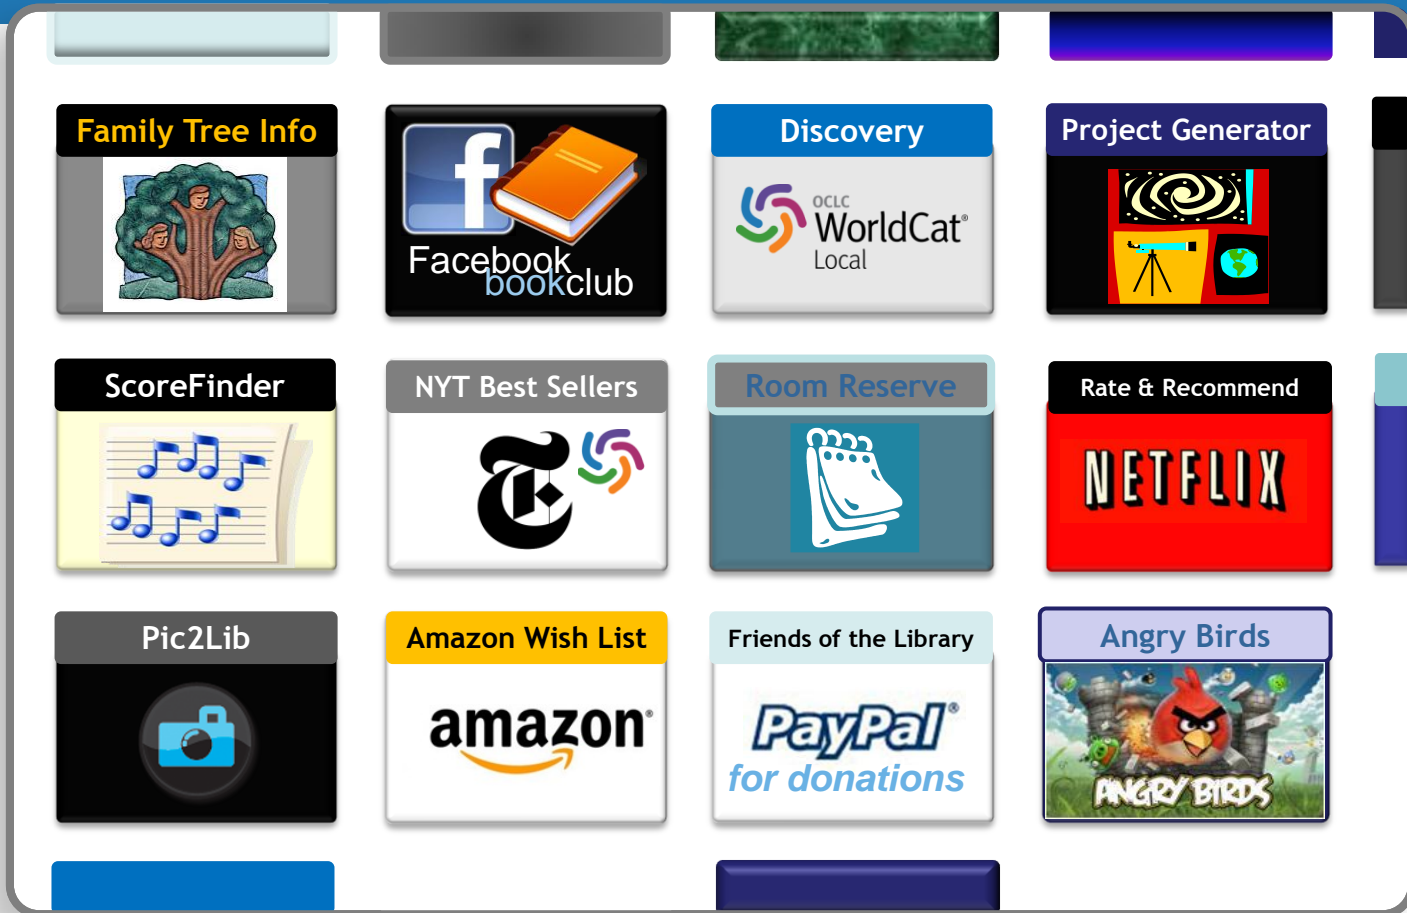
Family Tree Info

Facebook bookclub

Discovery

OCLC WorldCat® Local

Project Generator

ScoreFinder

NYT Best Sellers

Room Reserve

Rate & Recommend

NETFLIX

Pic2Lib

Amazon Wish List

amazon®

Friends of the Library

PayPal® for donations

Angry Birds

ANGRY BIRDS